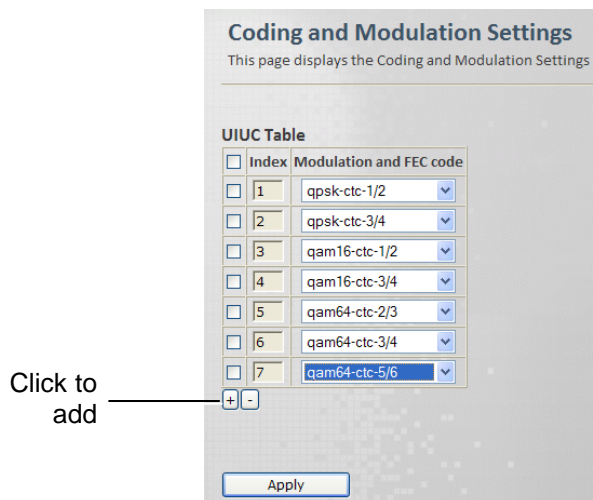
Coding and Modulation Settings
This page displays the Coding and Modulation Settings

UIUC Table

| ☐ | Index | Modulation and FEC code |
|---|---|---|
| ☐ | 1 | qpsk-ctc-1/2 |
| ☐ | 2 | qpsk-ctc-3/4 |
| ☐ | 3 | qam16-ctc-1/2 |
| ☐ | 4 | qam16-ctc-3/4 |
| ☐ | 5 | qam64-ctc-2/3 |
| ☐ | 6 | qam64-ctc-3/4 |
| ☐ | 7 | qam64-ctc-5/6 |

Click to add

+ -

Apply